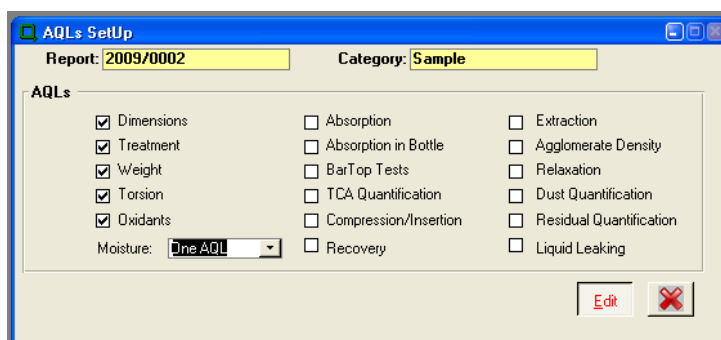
AQLs SetUp

Report: 2009/0002

Category: Sample

AQLs

☑ Dimensions
☑ Treatment
☑ Weight
☑ Torsion
☑ Oxidants
Moisture: One AQL

☐ Absorption
☐ Absorption in Bottle
☐ BarTop Tests
☐ TCA Quantification
☐ Compression/Insertion
☐ Recovery

☐ Extraction
☐ Agglomerate Density
☐ Relaxation
☐ Dust Quantification
☐ Residual Quantification
☐ Liquid Leaking

Edit